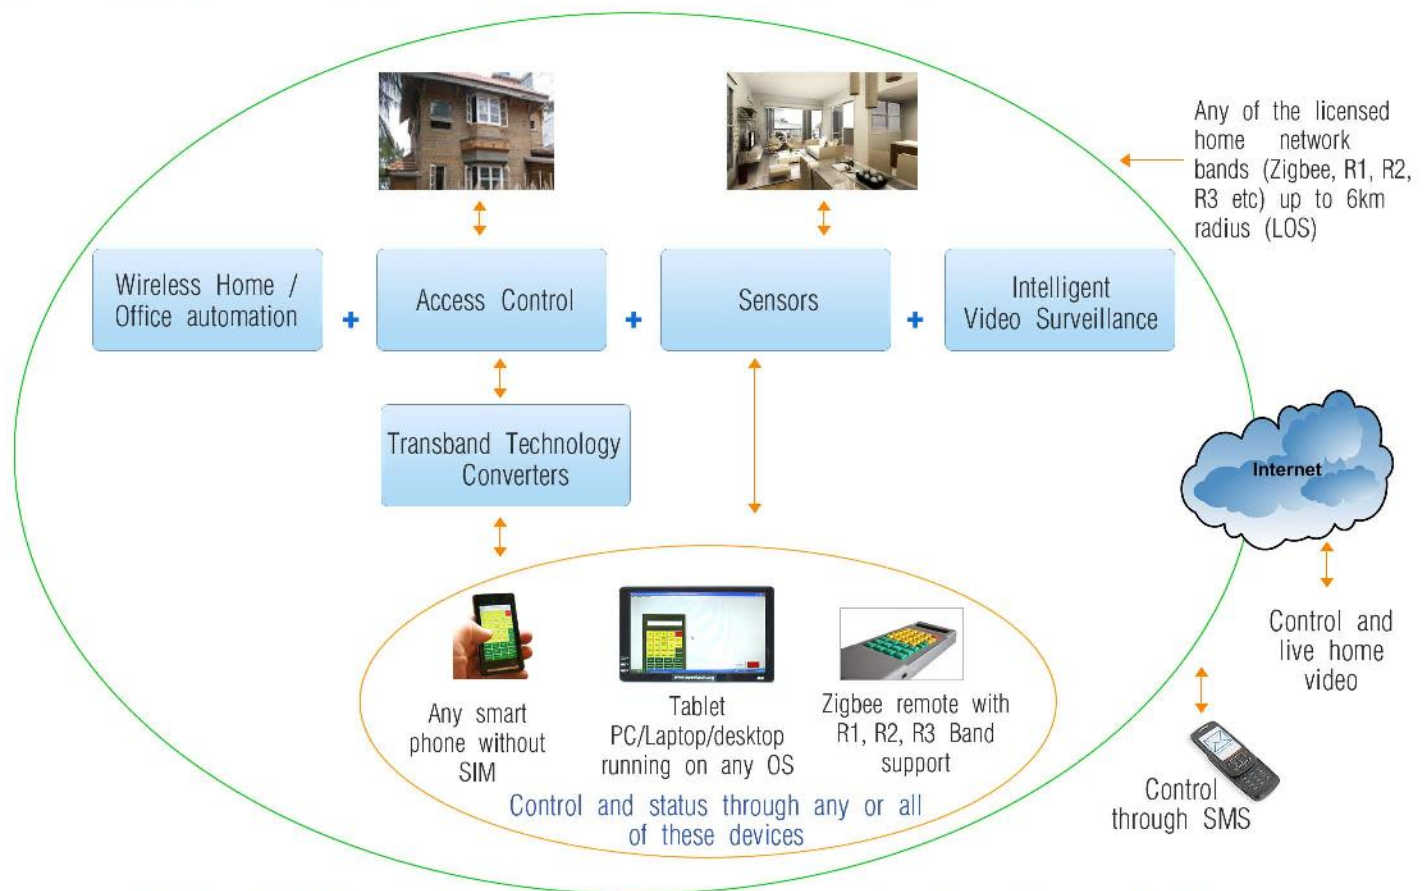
Any of the licensed home network bands (Zigbee, R1, R2, R3 etc) up to 6km radius (LOS)

Wireless Home / Office automation

+

Access Control

+

Sensors

+

Intelligent Video Surveillance

Transband Technology Converters

Internet

Any smart phone without SIM

Tablet PC/Laptop/desktop running on any OS

Zigbee remote with R1, R2, R3 Band support

Control and status through any or all of these devices

Control and live home video

Control through SMS